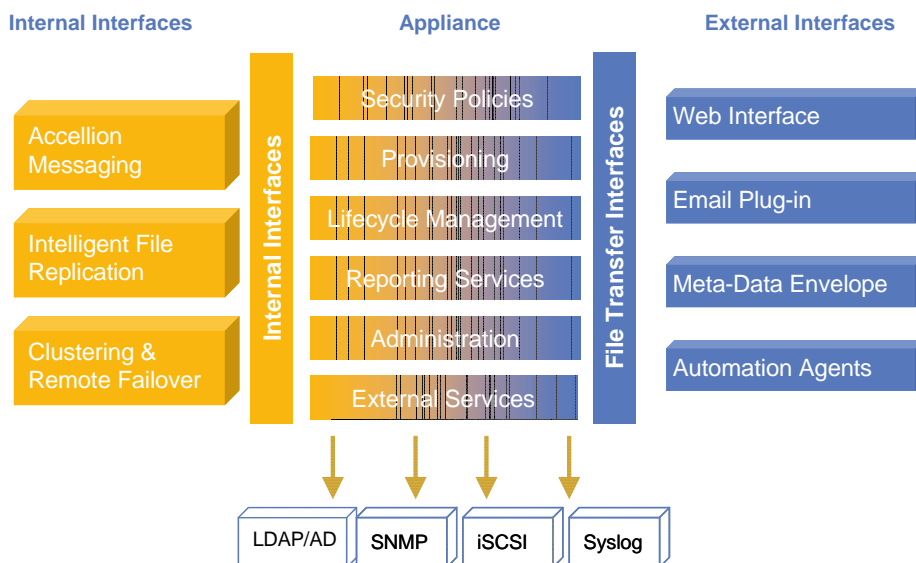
Internal Interfaces

Appliance

External Interfaces

Accellion Messaging

Intelligent File Replication

Clustering & Remote Failover

Internal Interfaces

Security Policies

Provisioning

Lifecycle Management

Reporting Services

Administration

External Services

File Transfer Interfaces

Web Interface

Email Plug-in

Meta-Data Envelope

Automation Agents

LDAP/AD

SNMP

iSCSI

Syslog